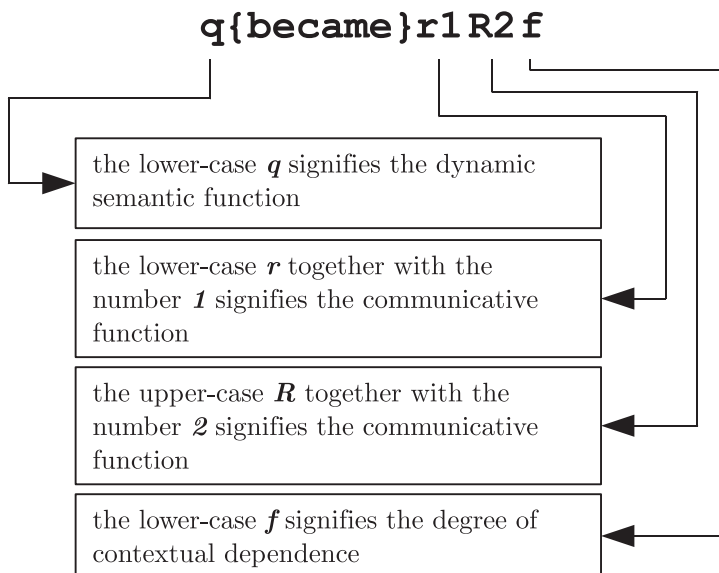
q{became}r1R2f

the lower-case ***q*** signifies the dynamic semantic function

the lower-case ***r*** together with the number ***1*** signifies the communicative function

the upper-case ***R*** together with the number ***2*** signifies the communicative function

the lower-case ***f*** signifies the degree of contextual dependence